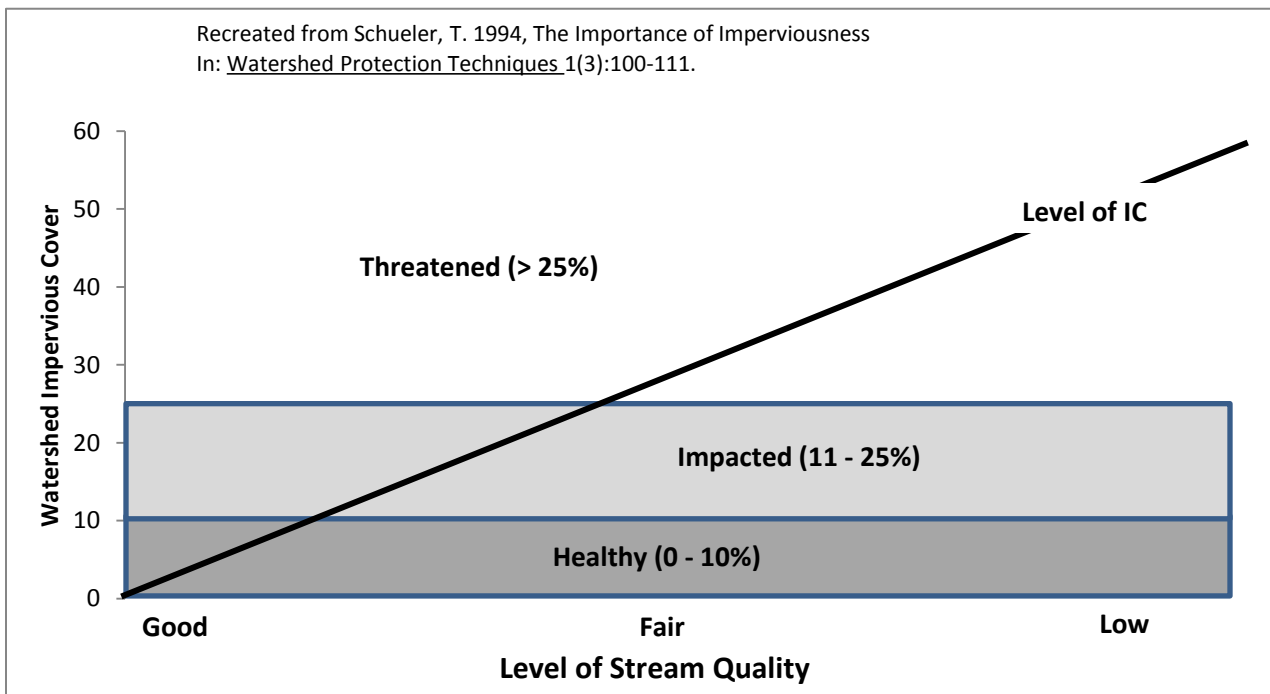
Recreated from Schueler, T. 1994, The Importance of Imperviousness
In: Watershed Protection Techniques 1(3):100-111.

Watershed Impervious Cover

60
50
40
30
20
10
0

Level of IC

Threatened (> 25%)

Impacted (11 - 25%)

Healthy (0 - 10%)

Good
Fair
Low

Level of Stream Quality